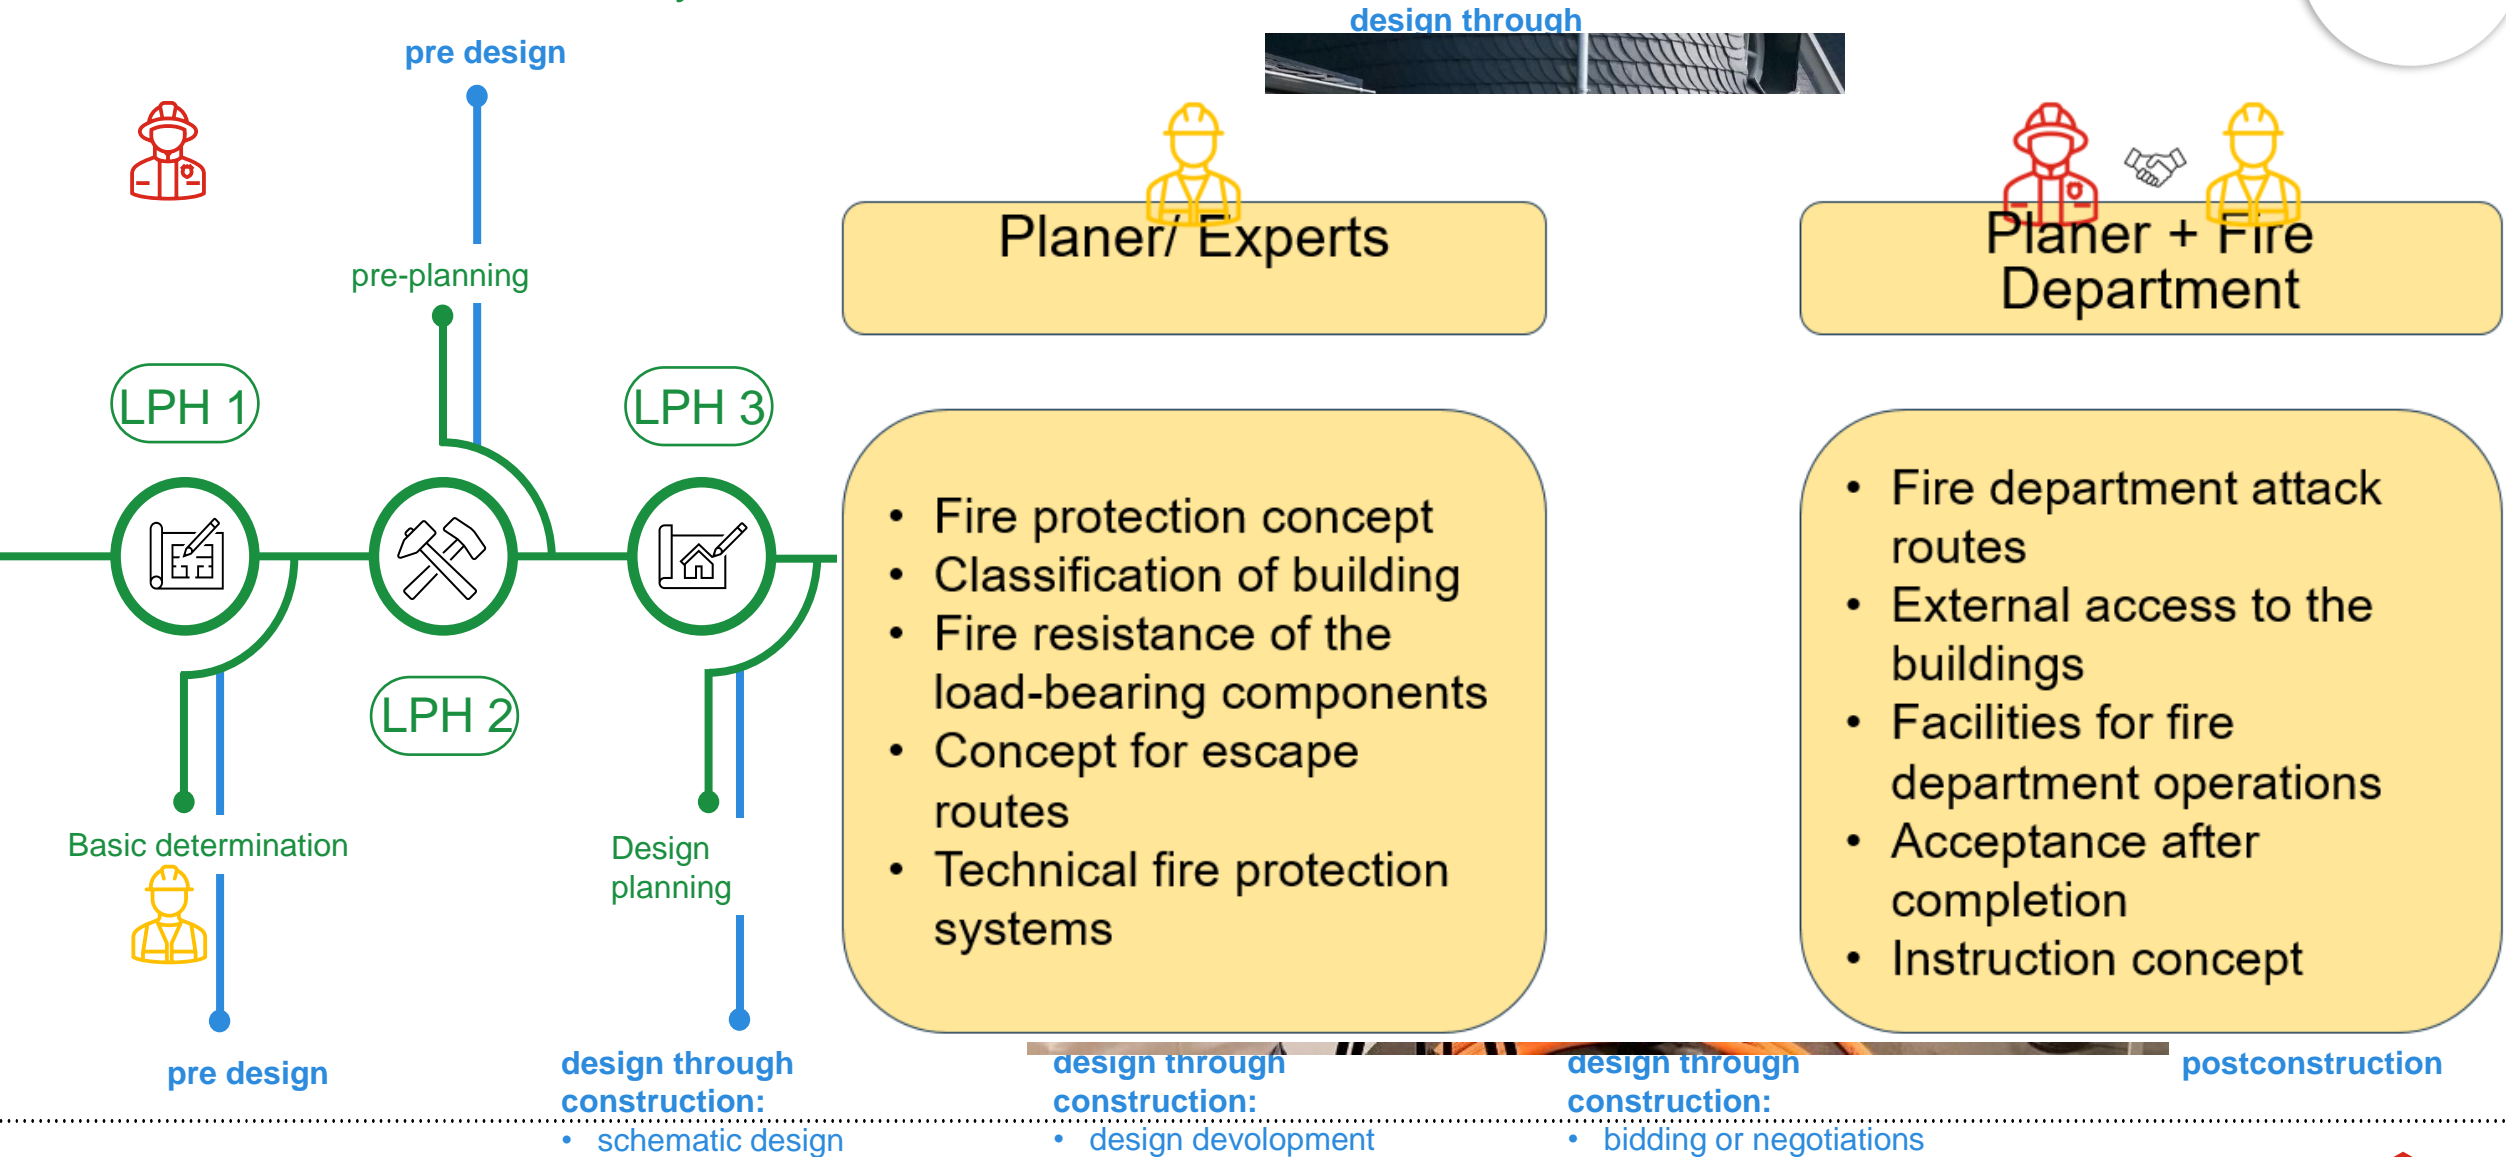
pre design

design through

pre-planning

LPH 1

LPH 3

LPH 2

Basic determination

Design planning

pre design

Planer/ Experts

Planer + Fire Department

- Fire protection concept
- Classification of building
- Fire resistance of the load-bearing components
- Concept for escape routes
- Technical fire protection systems

- Fire department attack routes
- External access to the buildings
- Facilities for fire department operations
- Acceptance after completion
- Instruction concept

design through construction:
• schematic design

design through construction:
• design devolopment

design through construction:
• bidding or negotiations

postconstruction